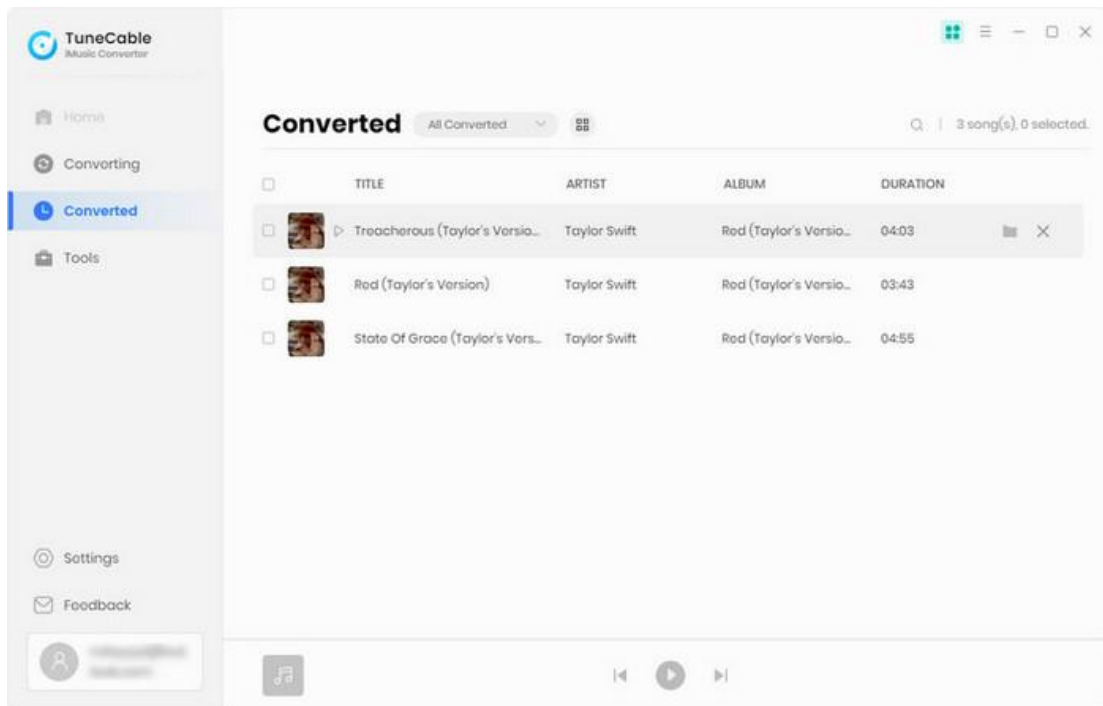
TuneCable
iMusic Converter

Home
Converting
Converted
Tools

Settings
Feedback
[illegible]

Converted All Converted

3 song(s), 0 selected.

| | TITLE | ARTIST | ALBUM | DURATION |
|---|---|---|---|---|
| | Treacherous (Taylor's Versio... | Taylor Swift | Red (Taylor's Versio... | 04:03 |
| | Red (Taylor's Version) | Taylor Swift | Red (Taylor's Versio... | 03:43 |
| | State Of Grace (Taylor's Vers... | Taylor Swift | Red (Taylor's Versio... | 04:55 |